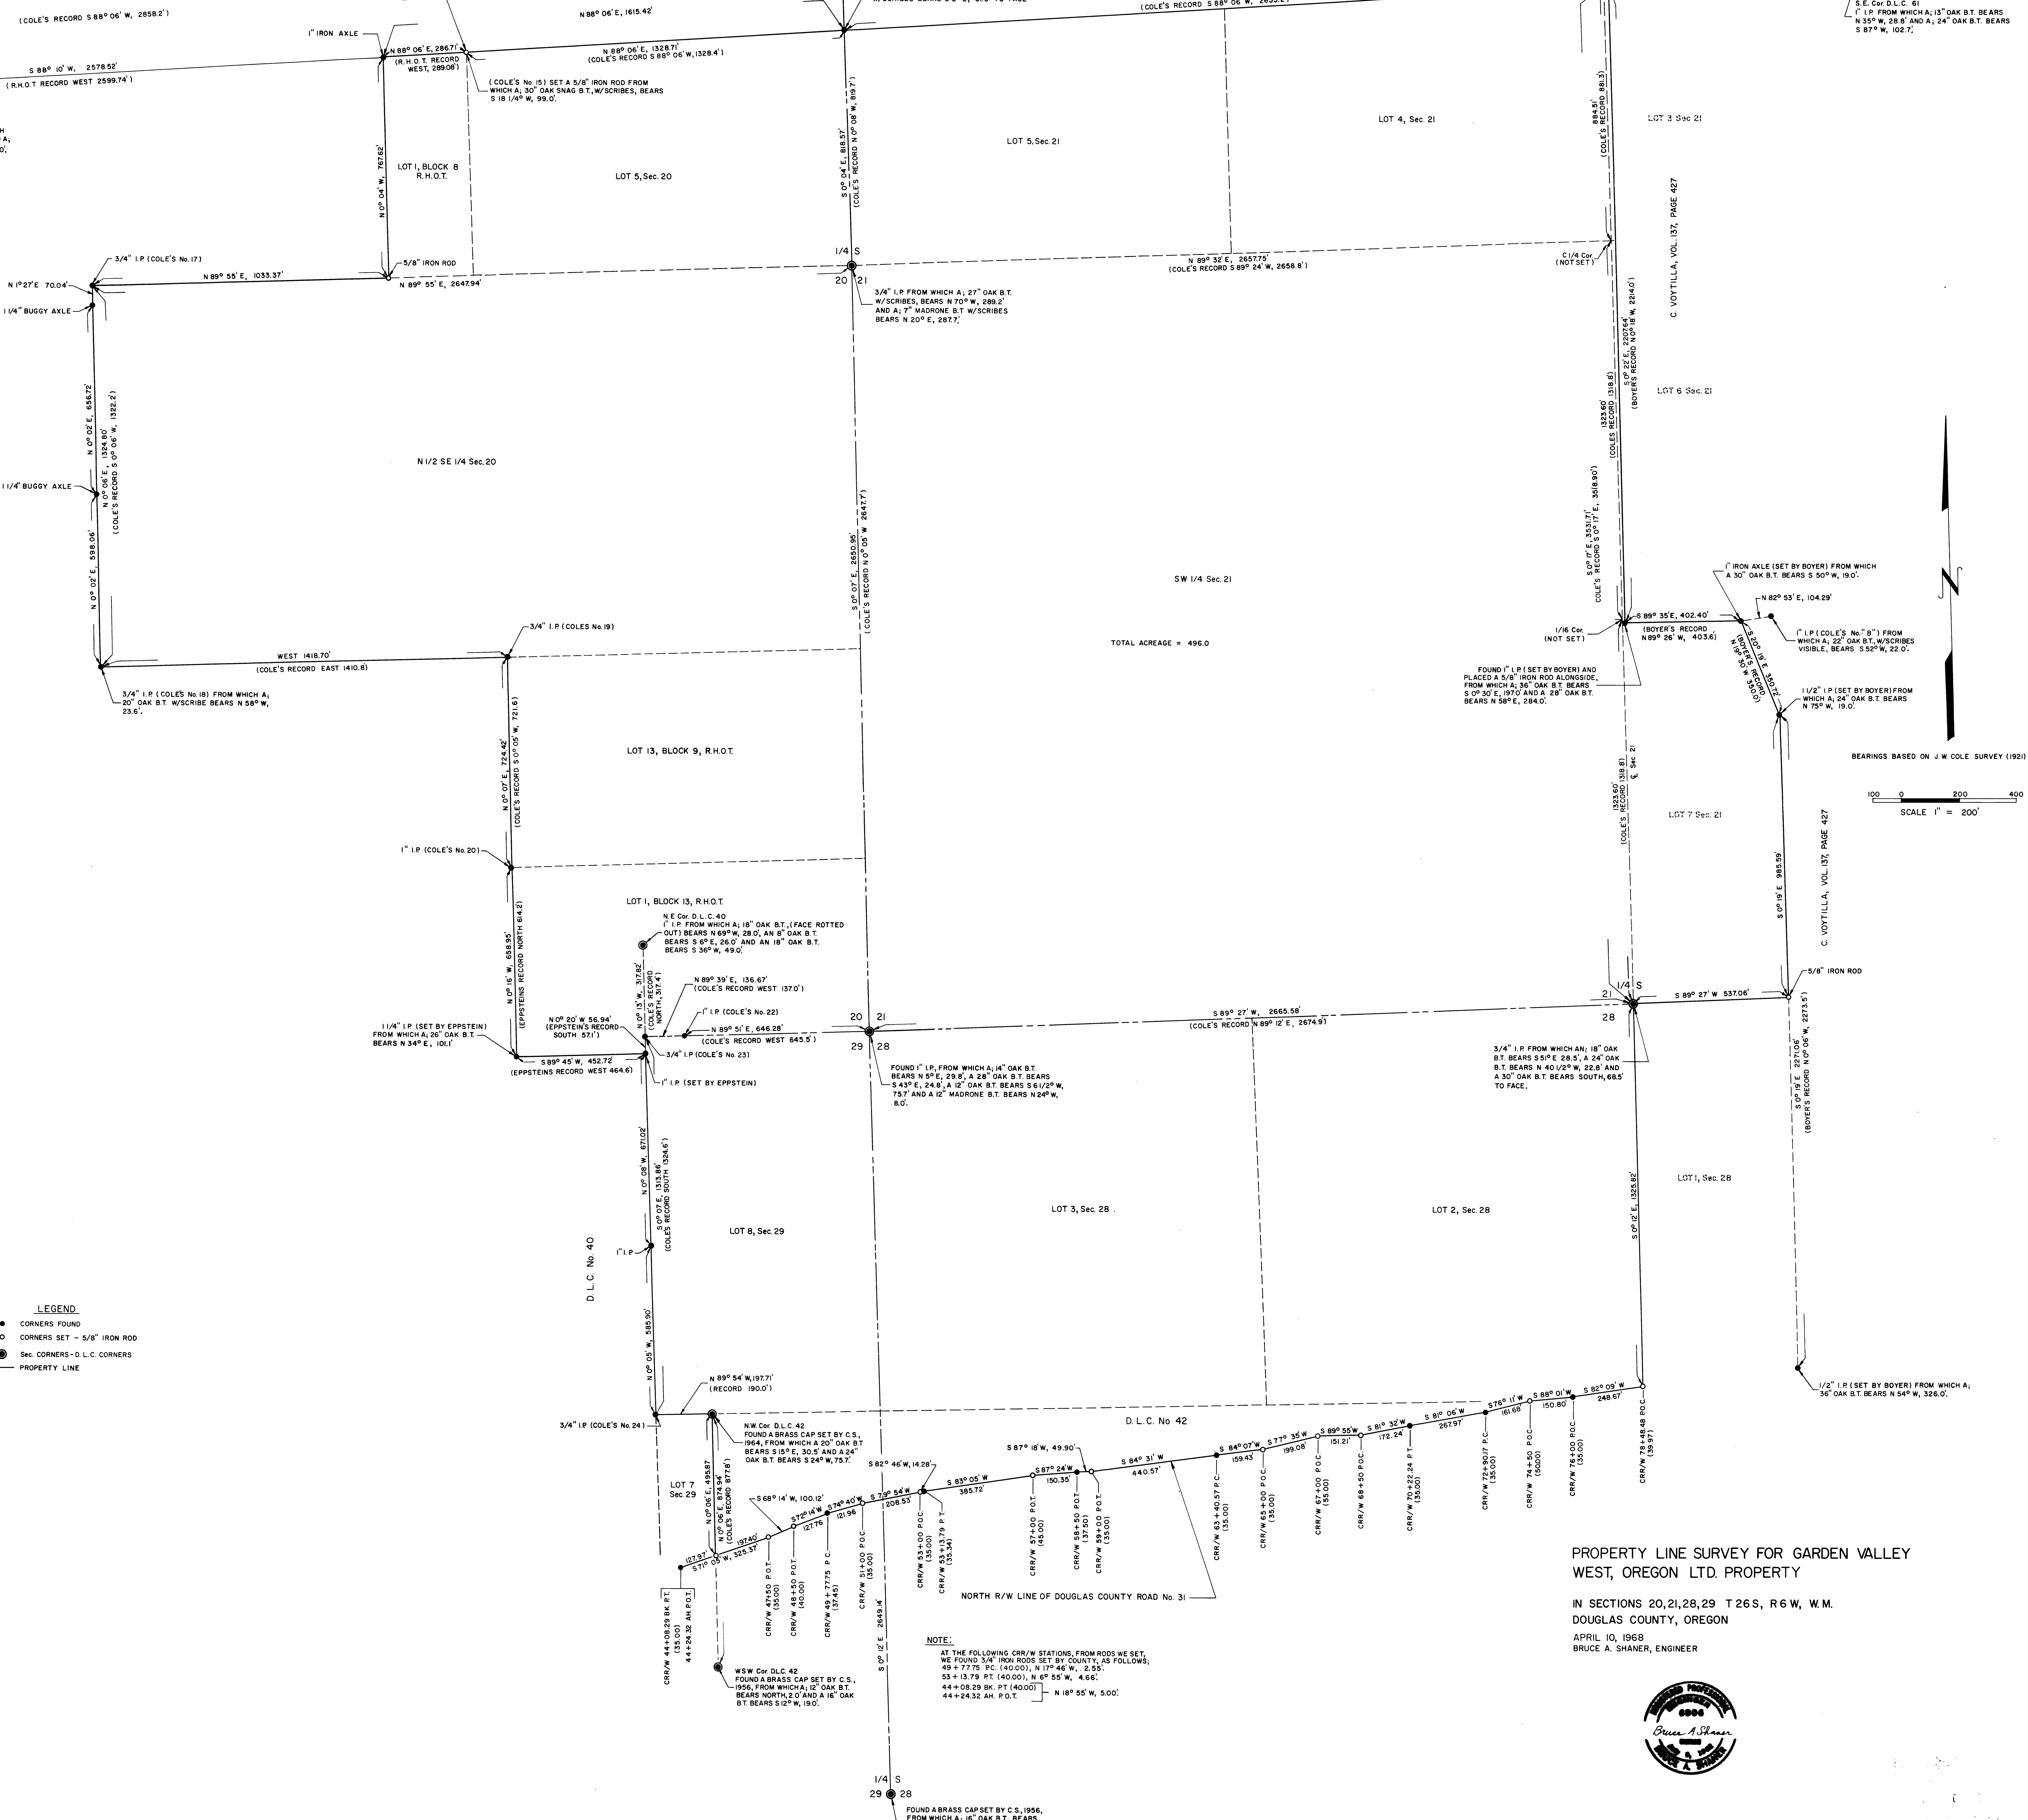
(COLE'S RECORD S 88° 06' W, 2858.2')
N 88° 06' E, 1615.42'
(COLE'S RECORD S 88° 06' W, 2655.2')
S.E. Cor. D.L.C. 61
1" I.P. FROM WHICH A; 13" OAK B.T. BEARS N 35° W, 28.8' AND A; 24" OAK B.T. BEARS S 87° W, 102.7'.

1" IRON AXLE
N 88° 06' E, 286.71' (R.H.O.T. RECORD WEST, 289.06')
N 88° 06' E, 1328.71' (COLE'S RECORD S 88° 06' W, 1328.4')
S 88° 10' W, 2578.52'
(R.H.O.T. RECORD WEST 2599.74')
(COLE'S No. 15) SET A 5/8" IRON ROD FROM WHICH A; 30" OAK SNAG B.T. W/SCRIBES, BEARS S 18 1/4° W, 99.0'.

LOT 1, BLOCK 8 R.H.O.T.
N 0° 04' W, 767.62'
LOT 5, Sec. 20
S 0° 04' E, 818.57' (COLE'S RECORD N 0° 08' W, 819.7')
LOT 5, Sec. 21
LOT 4, Sec. 21
884.51' (COLE'S RECORD 881.3')
LOT 3 Sec. 21

3/4" I.P. (COLE'S No. 17)
5/8" IRON ROD
1/4 S
20 21
N 1° 27' E 70.04'
N 89° 55' E, 1033.37'
N 89° 55' E, 2647.94'
N 89° 32' E, 2657.75' (COLE'S RECORD S 89° 24' W, 2658.8')
C 1/4 Cor. (NOT SET)
1 1/4" BUGGY AXLE
3/4" I.P. FROM WHICH A; 27" OAK B.T. W/SCRIBES, BEARS N 70° W, 289.2' AND A; 7" MADRONE B.T. W/SCRIBES BEARS N 20° E, 287.7'.
C. VOYTILLA, VOL. 137, PAGE 427
S 0° 12' E, 2207.64' (BOYER'S RECORD N 0° 18' W, 2214.0')
LOT 6 Sec. 21
1323.60' (COLE'S RECORD 1318.6')

N 0° 02' E, 656.72'
N 0° 06' E, 1324.80' (COLE'S RECORD S 0° 06' W, 1322.2')
1 1/4" BUGGY AXLE
N 1/2 SE 1/4 Sec. 20
N 0° 02' E, 598.06'
S 0° 07' E, 2650.95' (COLE'S RECORD N 0° 05' W 2647.7')
SW 1/4 Sec. 21
S 0° 17' E, 3531.71' (COLE'S RECORD S 0° 17' E, 3518.90')
1" IRON AXLE (SET BY BOYER) FROM WHICH A 30" OAK B.T. BEARS S 50° W, 19.0'.
N 82° 53' E, 104.29'
S 89° 35' E, 402.40' (BOYER'S RECORD N 89° 26' W, 403.6')
1/16 Cor. (NOT SET)
1" I.P. (COLE'S No. "8") FROM WHICH A; 22" OAK B.T. W/SCRIBES VISIBLE, BEARS S 52° W, 22.0'.
S 20° 19' E, 350.72' (BOYER'S RECORD N 19° 30' W 350.0')
3/4" I.P. (COLES No. 19)
WEST 1418.70'
(COLE'S RECORD EAST (1410.8)
TOTAL ACREAGE = 496.0
FOUND 1" I.P. (SET BY BOYER) AND PLACED A 5/8" IRON ROD ALONGSIDE, FROM WHICH A; 36" OAK B.T. BEARS S 0° 30' E, 197.0' AND A 28" OAK B.T. BEARS N 58° E, 284.0'.
1 1/2" I.P. (SET BY BOYER) FROM WHICH A; 24" OAK B.T. BEARS N 75° W, 19.0'.
3/4" I.P. (COLE'S No. 18) FROM WHICH A; 20" OAK B.T. W/SCRIBE BEARS N 58° W, 23.6'.
N 0° 07' E, 724.42' (COLE'S RECORD S 0° 05' W, 721.6')
LOT 13, BLOCK 9, R.H.O.T.
BEARINGS BASED ON J.W. COLE SURVEY (1921)
100 0 200 400
SCALE 1" = 200'
1323.60' (COLE'S RECORD 1318.8') ℄ Sec. 21
LOT 7 Sec. 21
S 0° 19' E 985.59'
C. VOYTILLA, VOL. 137, PAGE 427
1" I.P. (COLE'S No. 20)
N 0° 16' W, 658.95' (EPPSTEINS RECORD NORTH 614.2)
LOT 1, BLOCK 13, R.H.O.T.
N.E. Cor. D.L.C. 40
1" I.P. FROM WHICH A; 18" OAK B.T., (FACE ROTTED OUT) BEARS N 69° W, 28.0', AN 8" OAK B.T. BEARS S 6° E, 26.0' AND AN 18" OAK B.T. BEARS S 36° W, 49.0'.
N 0° 13' W, 317.82' (COLE'S RECORD NORTH, 317.4')
N 89° 39' E, 136.67' (COLE'S RECORD WEST 137.0')
1" I.P. (COLE'S No. 22)
N 89° 51' E, 646.28'
(COLE'S RECORD WEST 645.5')
N 0° 20' W 56.94' (EPPSTEIN'S RECORD SOUTH 57.1')
20 21
29 28
S 89° 27' W, 2665.58' (COLE'S RECORD N 89° 12' E, 2674.9')
21 1/4 S 28
S 89° 27' W 537.06'
5/8" IRON ROD
1 1/4" I.P. (SET BY EPPSTEIN) FROM WHICH A; 26" OAK B.T. BEARS N 34° E, 101.1'
S 89° 45' W, 452.72' (EPPSTEINS RECORD WEST 464.6)
3/4" I.P. (COLE'S No. 23)
1" I.P. (SET BY EPPSTEIN)
FOUND 1" I.P., FROM WHICH A; 14" OAK B.T. BEARS N 5° E, 29.8', A 28" OAK B.T. BEARS S 43° E, 24.8', A 12" OAK B.T. BEARS S 61/2° W, 75.7' AND A 12" MADRONE B.T. BEARS N 24° W, 8.0'.
3/4" I.P. FROM WHICH AN; 18" OAK B.T. BEARS S 51° E 28.5', A 24" OAK B.T. BEARS N 40 1/2° W, 22.8' AND A 30" OAK B.T. BEARS SOUTH, 68.5' TO FACE.
S 0° 19' E 2271.06' (BOYER'S RECORD N 0° 06' W, 2273.5')
N 0° 08' W, 671.02'
S 0° 07' E, 1313.86' (COLE'S RECORD SOUTH 1324.6')
LOT 8, Sec. 29
LOT 3, Sec. 28
LOT 2, Sec. 28
LOT 1, Sec. 28
S 0° 12' E, 1325.82'
1" I.P.
D.L.C. No. 40
LEGEND
CORNERS FOUND
CORNERS SET - 5/8" IRON ROD
Sec. CORNERS - D.L.C. CORNERS
PROPERTY LINE
N 0° 05' W, 585.90'
N 89° 54' W, 197.71' (RECORD 190.0')
1 1/2" I.P. (SET BY BOYER) FROM WHICH A; 36" OAK B.T. BEARS N 54° W, 326.0'.
3/4" I.P. (COLE'S No. 24)
N.W. Cor. D.L.C. 42
FOUND A BRASS CAP SET BY C.S., 1964, FROM WHICH A 20" OAK B.T. BEARS S 15° E, 30.5' AND A 24" OAK B.T. BEARS S 24° W, 75.7'.
D.L.C. No 42
S 87° 18' W, 49.90'
S 82° 46' W, 14.28'
S 83° 05' W 385.72'
S 87° 24' W 150.35'
S 84° 31' W 440.57'
S 84° 07' W 159.43
S 77° 35' W 199.08'
S 89° 55' W 151.21'
S 81° 32' W 172.24'
S 81° 06' W 267.97'
S 76° 11' W 161.68'
S 88° 01' W 150.80'
S 82° 09' W 248.67'
LOT 7 Sec. 29
N 0° 06' E, 495.87
N 0° 06' E, 874.94' (COLE'S RECORD 877.8')
S 68° 14' W, 100.12'
S 72° 14' W 127.76
S 74° 40' W 121.96
S 79° 54' W 208.53
197.40'
127.97'
S 71° 05' W, 325.37'
CRR/W 44+08.29 BK. P.T. (35.00) 44+24.32 AH. P.O.T.
CRR/W 47+50 P.O.T. (35.00)
CRR/W 48+50 P.O.T. (40.00)
CRR/W 49+77.75 P.C. (37.45)
CRR/W 51+00 P.O.C. (35.00)
CRR/W 53+00 P.O.C. (35.00)
CRR/W 53+13.79 P.T. (35.34)
CRR/W 57+00 P.O.T. (45.00)
CRR/W 58+50 P.O.T. (37.50)
CRR/W 59+00 P.O.T. (35.00)
CRR/W 63+40.57 P.C. (35.00)
CRR/W 65+00 P.O.C. (35.00)
CRR/W 67+00 P.O.C. (35.00)
CRR/W 68+50 P.O.C.
CRR/W 70+22.24 P.T. (35.00)
CRR/W 72+90.17 P.C. (35.00)
CRR/W 74+50 P.O.C. (50.00)
CRR/W 76+00 P.O.C. (35.00)
CRR/W 78+48.48 P.O.C. (39.97)
S 0° 12' E, 2649.14'
NORTH R/W LINE OF DOUGLAS COUNTY ROAD No. 31
PROPERTY LINE SURVEY FOR GARDEN VALLEY WEST, OREGON LTD. PROPERTY
IN SECTIONS 20, 21, 28, 29 T 26 S, R 6 W, W.M.
DOUGLAS COUNTY, OREGON
APRIL 10, 1968
BRUCE A. SHANER, ENGINEER
NOTE:
AT THE FOLLOWING CRR/W STATIONS, FROM RODS WE SET, WE FOUND 3/4" IRON RODS SET BY COUNTY, AS FOLLOWS;
49+77.75 P.C. (40.00), N 17° 46' W, 2.55'.
53+13.79 P.T. (40.00), N 6° 55' W, 4.66'.
44+08.29 BK. P.T. (40.00)
44+24.32 AH. P.O.T. N 18° 55' W, 5.00'.
WSW Cor. DLC 42
FOUND A BRASS CAP SET BY C.S., 1956, FROM WHICH A; 12" OAK B.T. BEARS NORTH, 2.0' AND A 16" OAK B.T. BEARS S 12° W, 19.0'.
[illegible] 6006 Bruce A. Shaner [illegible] BRUCE A. SHANER
1/4 S
29 28
FOUND A BRASS CAP SET BY C.S., 1956, FROM WHICH A; 16" OAK B.T. BEARS